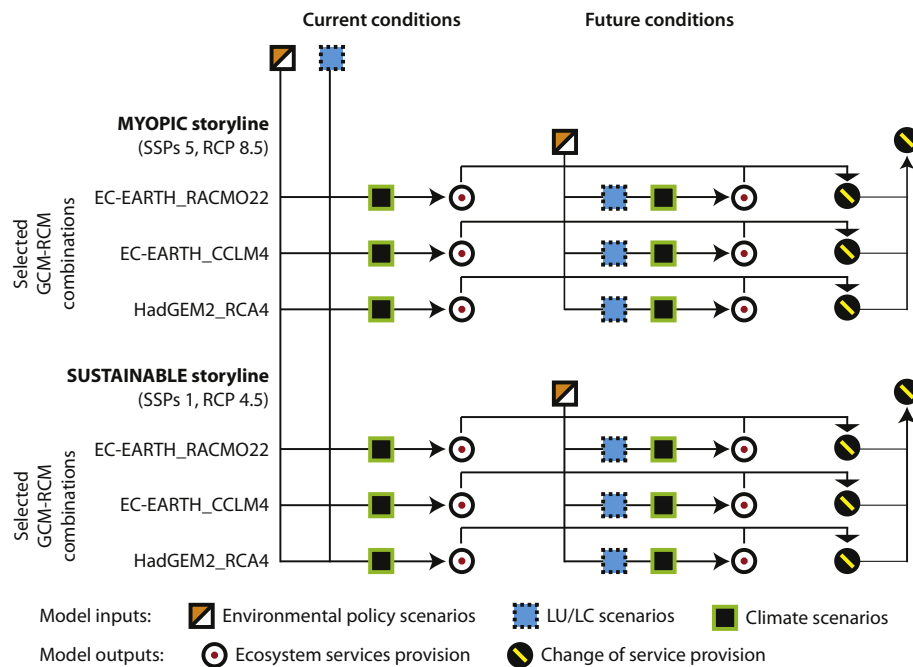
Current conditions

Future conditions

MYOPIC storyline
(SSPs 5, RCP 8.5)

Selected GCM-RCM combinations

EC-EARTH_RACMO22

EC-EARTH_CCLM4

HadGEM2_RCA4

SUSTAINABLE storyline
(SSPs 1, RCP 4.5)

Selected GCM-RCM combinations

EC-EARTH_RACMO22

EC-EARTH_CCLM4

HadGEM2_RCA4

Model inputs: Environmental policy scenarios LU/LC scenarios Climate scenarios

Model outputs: Ecosystem services provision Change of service provision